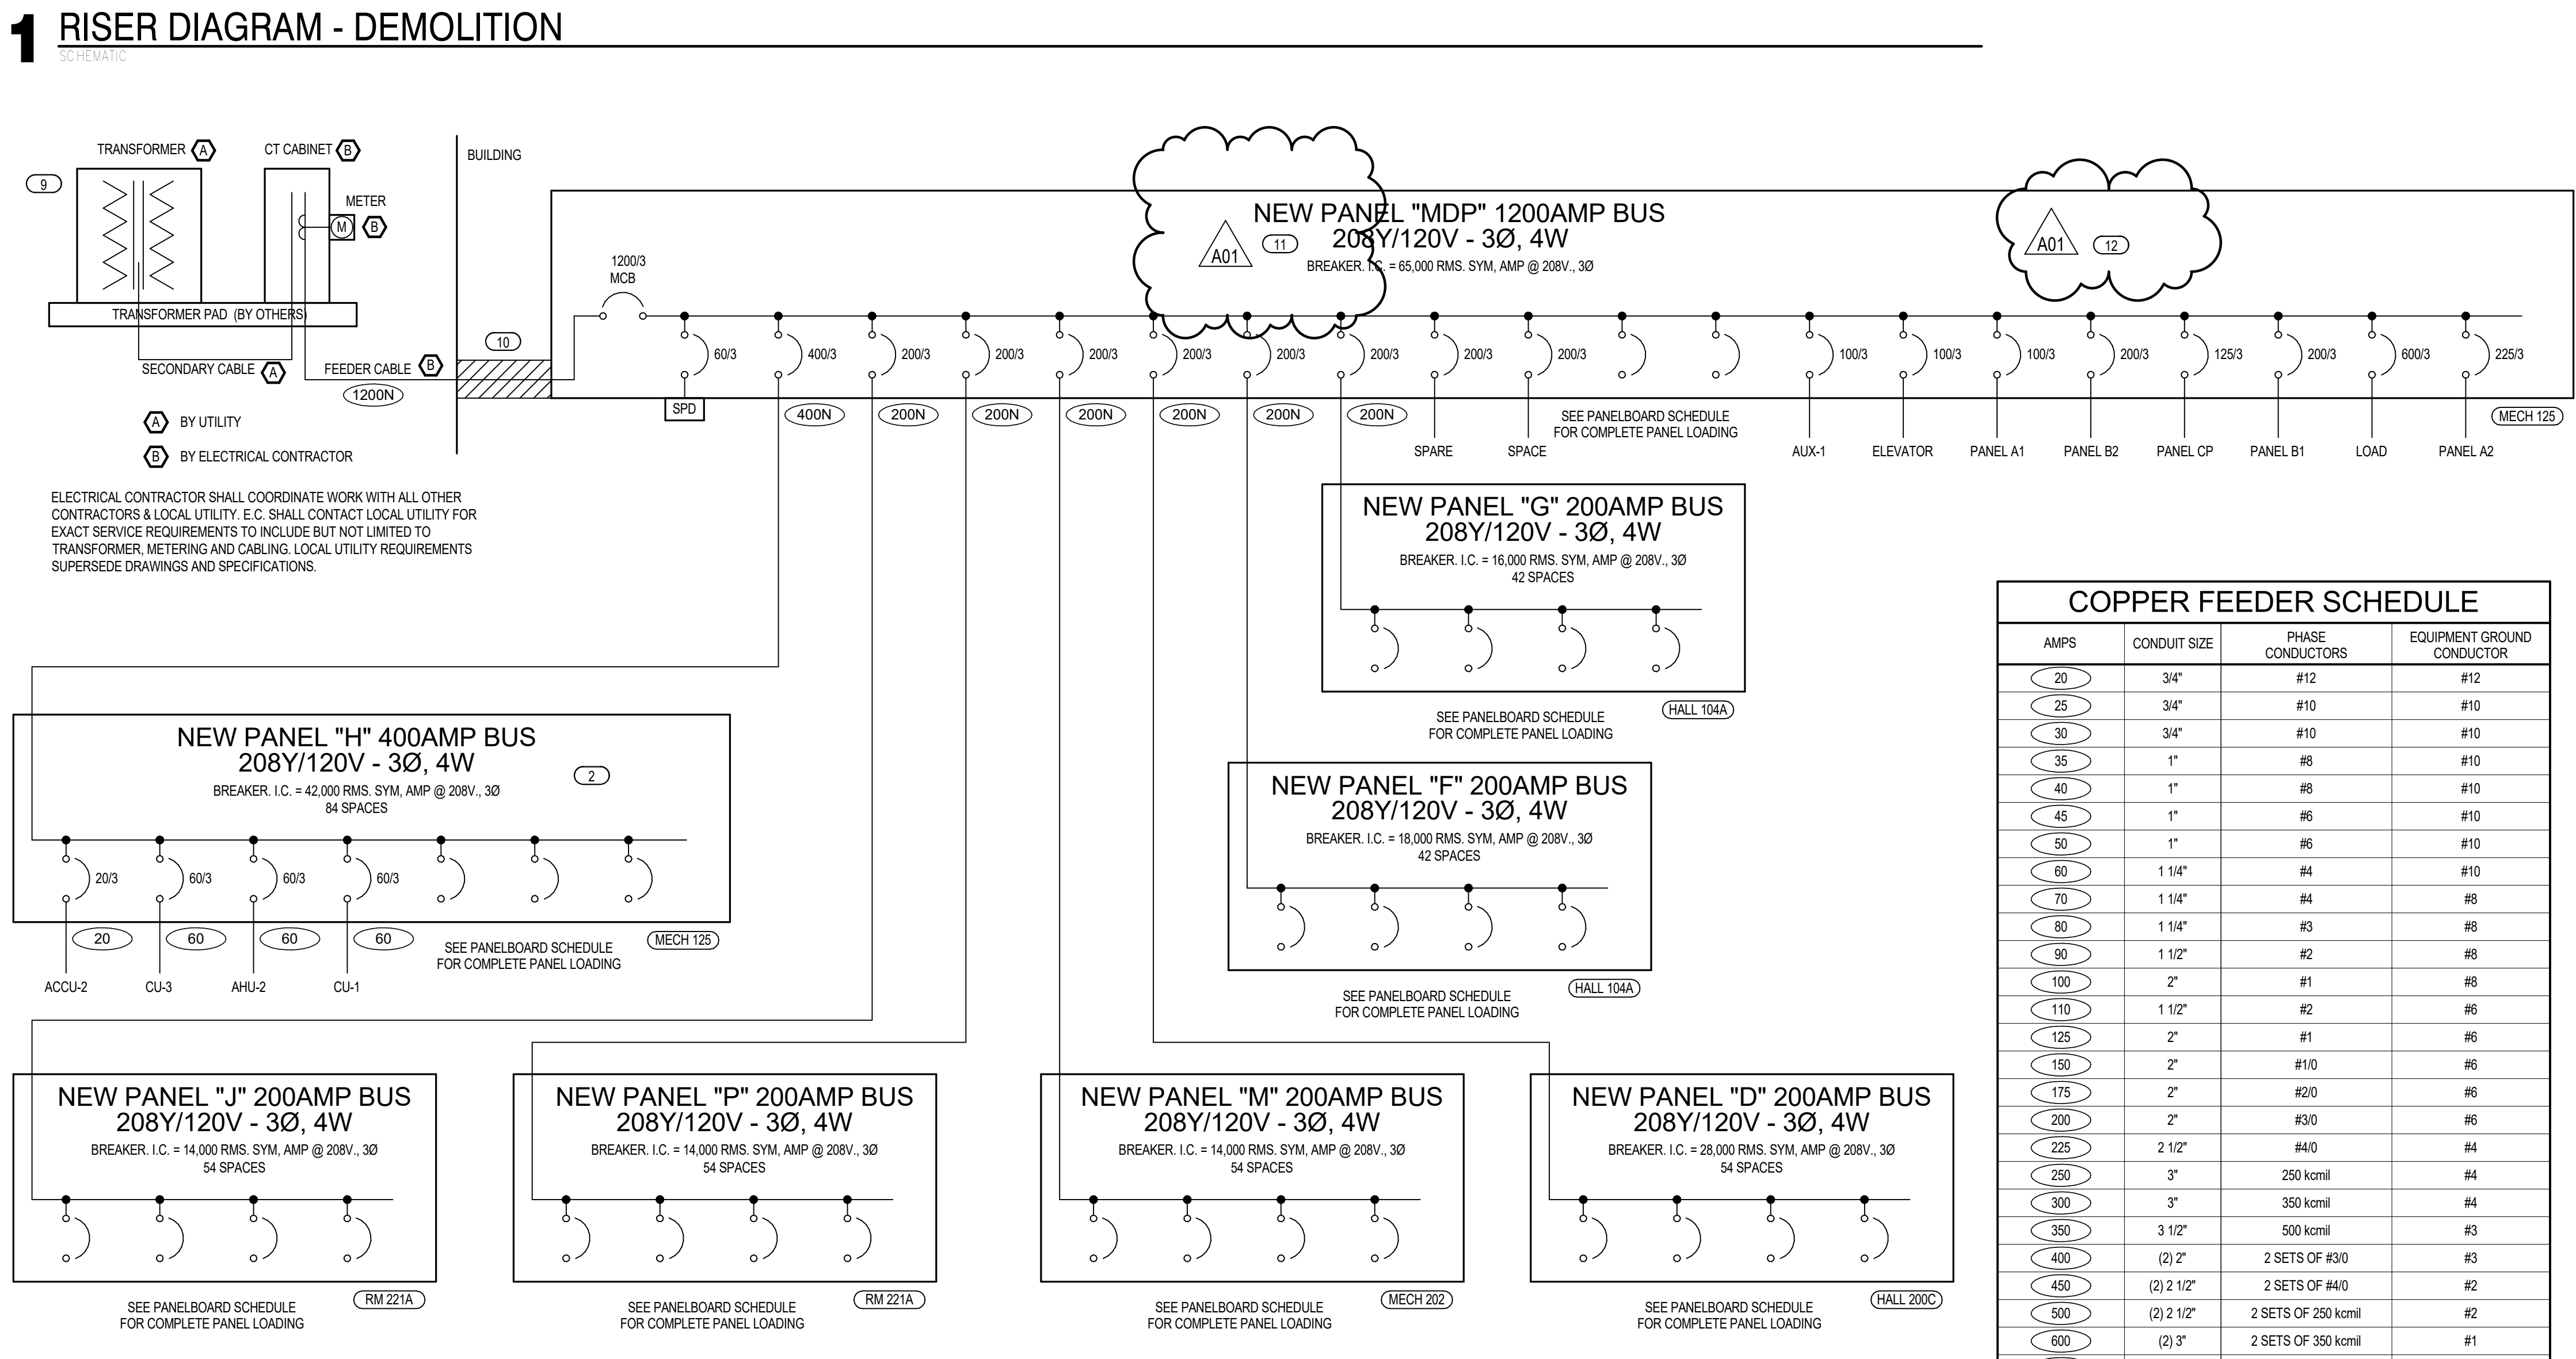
1 RISER DIAGRAM - DEMOLITION
SCHEMATIC

TRANSFORMER A
CT CABINET B
9
METER
M B
TRANSFORMER PAD (BY OTHERS)
SECONDARY CABLE A
FEEDER CABLE B
1200N
BUILDING
10
A BY UTILITY
B BY ELECTRICAL CONTRACTOR

ELECTRICAL CONTRACTOR SHALL COORDINATE WORK WITH ALL OTHER CONTRACTORS & LOCAL UTILITY. E.C. SHALL CONTACT LOCAL UTILITY FOR EXACT SERVICE REQUIREMENTS TO INCLUDE BUT NOT LIMITED TO TRANSFORMER, METERING AND CABLING. LOCAL UTILITY REQUIREMENTS SUPERSEDE DRAWINGS AND SPECIFICATIONS.

NEW PANEL "MDP" 1200AMP BUS
208Y/120V - 3Ø, 4W
BREAKER. I.C. = 65,000 RMS. SYM, AMP @ 208V., 3Ø
A01 11
A01 12
1200/3 MCB
60/3 400/3 200/3 200/3 200/3 200/3 200/3 200/3 200/3 200/3 100/3 100/3 100/3 200/3 125/3 200/3 600/3 225/3
SPD 400N 200N 200N 200N 200N 200N 200N
SPARE SPACE
SEE PANELBOARD SCHEDULE FOR COMPLETE PANEL LOADING
AUX-1 ELEVATOR PANEL A1 PANEL B2 PANEL CP PANEL B1 LOAD PANEL A2
MECH 125

NEW PANEL "G" 200AMP BUS
208Y/120V - 3Ø, 4W
BREAKER. I.C. = 16,000 RMS. SYM, AMP @ 208V., 3Ø
42 SPACES
SEE PANELBOARD SCHEDULE FOR COMPLETE PANEL LOADING
HALL 104A

NEW PANEL "H" 400AMP BUS
208Y/120V - 3Ø, 4W
2
BREAKER. I.C. = 42,000 RMS. SYM, AMP @ 208V., 3Ø
84 SPACES
20/3 60/3 60/3 60/3
20 60 60 60
ACCU-2 CU-3 AHU-2 CU-1
SEE PANELBOARD SCHEDULE FOR COMPLETE PANEL LOADING
MECH 125

NEW PANEL "F" 200AMP BUS
208Y/120V - 3Ø, 4W
BREAKER. I.C. = 18,000 RMS. SYM, AMP @ 208V., 3Ø
42 SPACES
SEE PANELBOARD SCHEDULE FOR COMPLETE PANEL LOADING
HALL 104A

NEW PANEL "J" 200AMP BUS
208Y/120V - 3Ø, 4W
BREAKER. I.C. = 14,000 RMS. SYM, AMP @ 208V., 3Ø
54 SPACES
SEE PANELBOARD SCHEDULE FOR COMPLETE PANEL LOADING
RM 221A

NEW PANEL "P" 200AMP BUS
208Y/120V - 3Ø, 4W
BREAKER. I.C. = 14,000 RMS. SYM, AMP @ 208V., 3Ø
54 SPACES
SEE PANELBOARD SCHEDULE FOR COMPLETE PANEL LOADING
RM 221A

NEW PANEL "M" 200AMP BUS
208Y/120V - 3Ø, 4W
BREAKER. I.C. = 14,000 RMS. SYM, AMP @ 208V., 3Ø
54 SPACES
SEE PANELBOARD SCHEDULE FOR COMPLETE PANEL LOADING
MECH 202

NEW PANEL "D" 200AMP BUS
208Y/120V - 3Ø, 4W
BREAKER. I.C. = 28,000 RMS. SYM, AMP @ 208V., 3Ø
54 SPACES
SEE PANELBOARD SCHEDULE FOR COMPLETE PANEL LOADING
HALL 200C

COPPER FEEDER SCHEDULE
| AMPS | CONDUIT SIZE | PHASE CONDUCTORS | EQUIPMENT GROUND CONDUCTOR |
|---|---|---|---|
| 20 | 3/4" | #12 | #12 |
| 25 | 3/4" | #10 | #10 |
| 30 | 3/4" | #10 | #10 |
| 35 | 1" | #8 | #10 |
| 40 | 1" | #8 | #10 |
| 45 | 1" | #6 | #10 |
| 50 | 1" | #6 | #10 |
| 60 | 1 1/4" | #4 | #10 |
| 70 | 1 1/4" | #4 | #8 |
| 80 | 1 1/4" | #3 | #8 |
| 90 | 1 1/2" | #2 | #8 |
| 100 | 2" | #1 | #8 |
| 110 | 1 1/2" | #2 | #6 |
| 125 | 2" | #1 | #6 |
| 150 | 2" | #1/0 | #6 |
| 175 | 2" | #2/0 | #6 |
| 200 | 2" | #3/0 | #6 |
| 225 | 2 1/2" | #4/0 | #4 |
| 250 | 3" | 250 kcmil | #4 |
| 300 | 3" | 350 kcmil | #4 |
| 350 | 3 1/2" | 500 kcmil | #3 |
| 400 | (2) 2" | 2 SETS OF #3/0 | #3 |
| 450 | (2) 2 1/2" | 2 SETS OF #4/0 | #2 |
| 500 | (2) 2 1/2" | 2 SETS OF 250 kcmil | #2 |
| 600 | (2) 3" | 2 SETS OF 350 kcmil | #1 |